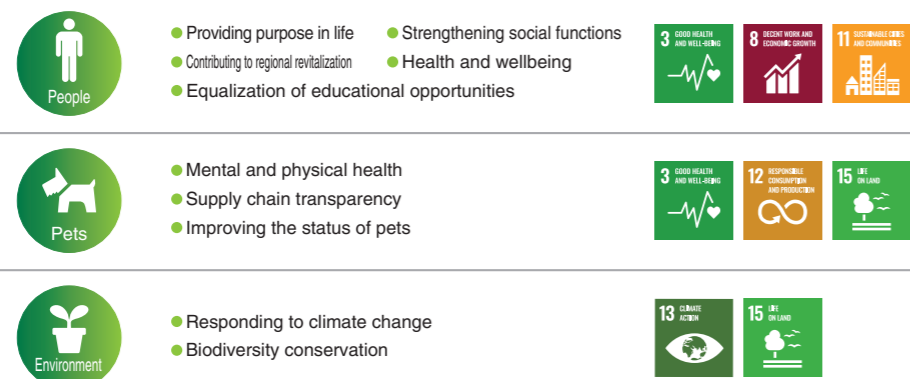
People

Providing purpose in life
Strengthening social functions
Contributing to regional revitalization
Health and wellbeing
Equalization of educational opportunities

3 GOOD HEALTH AND WELL-BEING
8 DECENT WORK AND ECONOMIC GROWTH
11 SUSTAINABLE CITIES AND COMMUNITIES

Pets

Mental and physical health
Supply chain transparency
Improving the status of pets

3 GOOD HEALTH AND WELL-BEING
12 RESPONSIBLE CONSUMPTION AND PRODUCTION
15 LIFE ON LAND

Environment

Responding to climate change
Biodiversity conservation

13 CLIMATE ACTION
15 LIFE ON LAND